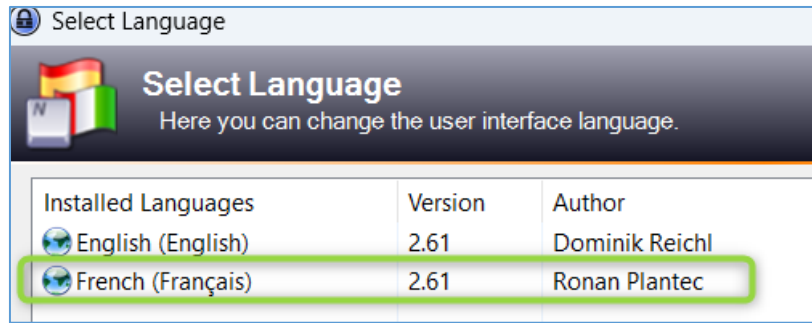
Select Language

Select Language
Here you can change the user interface language.

| Installed Languages | Version | Author |
|---|---|---|
| English (English) | 2.61 | Dominik Reichl |
| French (Français) | 2.61 | Ronan Plantec |